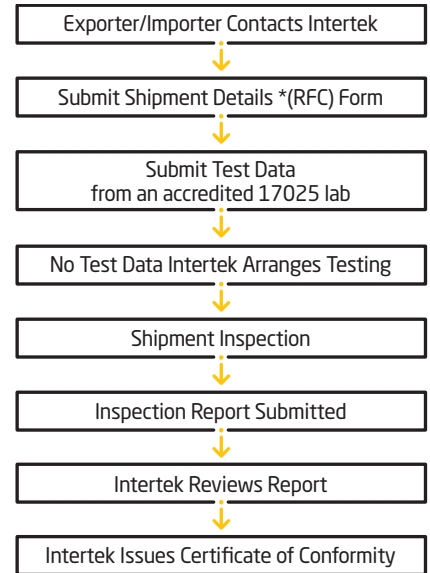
Exporter/Importer Contacts Intertek

Submit Shipment Details *(RFC) Form

Submit Test Data from an accredited 17025 lab

No Test Data Intertek Arranges Testing

Shipment Inspection

Inspection Report Submitted

Intertek Reviews Report

Intertek Issues Certificate of Conformity